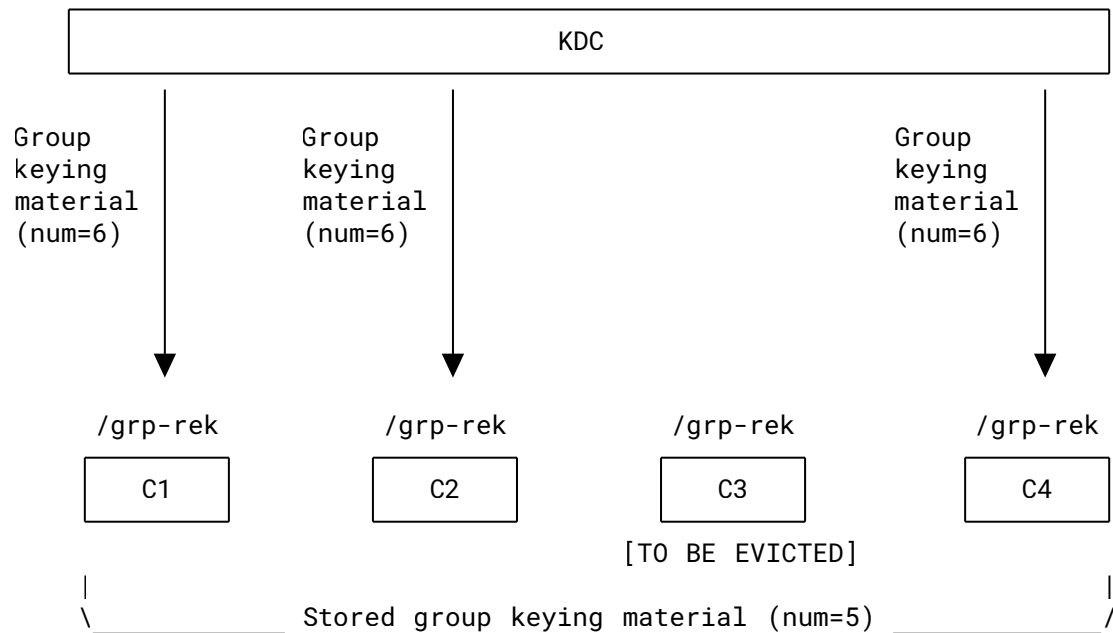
KDC

Group keying material (num=6)

Group keying material (num=6)

Group keying material (num=6)

/grp-rek

C1

/grp-rek

C2

/grp-rek

C3

[TO BE EVICTED]

/grp-rek

C4

Stored group keying material (num=5)